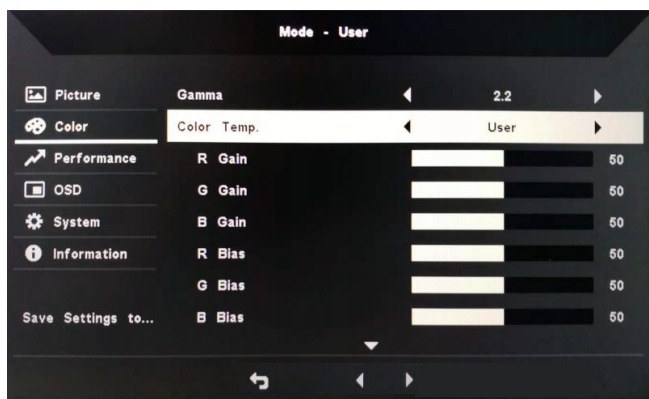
Mode - User

Picture
Color
Performance
OSD
System
Information

Save Settings to...

| | | |
|---|---|---|
| Gamma | | 2.2 |
| Color Temp. | | User |
| R Gain | | 50 |
| G Gain | | 50 |
| B Gain | | 50 |
| R Bias | | 50 |
| G Bias | | 50 |
| B Bias | | 50 |